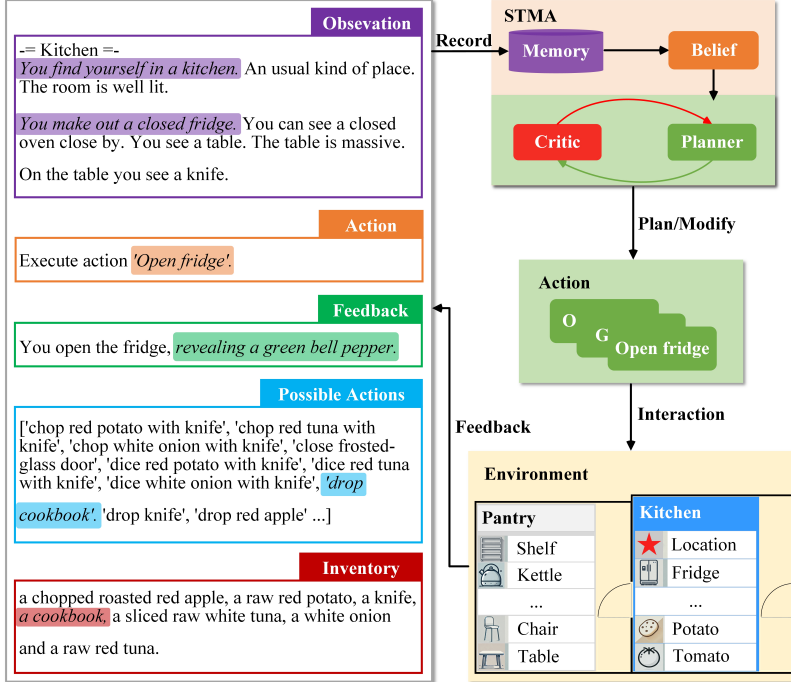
Obsevation

-= Kitchen =-
You find yourself in a kitchen. An usual kind of place. The room is well lit.

You make out a closed fridge. You can see a closed oven close by. You see a table. The table is massive.

On the table you see a knife.

Action

Execute action 'Open fridge'.

Feedback

You open the fridge, revealing a green bell pepper.

Possible Actions

['chop red potato with knife', 'chop red tuna with knife', 'chop white onion with knife', 'close frosted-glass door', 'dice red potato with knife', 'dice red tuna with knife', 'dice white onion with knife', 'drop cookbook', 'drop knife', 'drop red apple' ...]

Inventory

a chopped roasted red apple, a raw red potato, a knife, a cookbook, a sliced raw white tuna, a white onion and a raw red tuna.

Record

STMA

Memory

Belief

Critic

Planner

Plan/Modify

Action

O

G

Open fridge

Interaction

Feedback

Environment

Pantry

Shelf

Kettle

...

Chair

Table

Kitchen

Location

Fridge

...

Potato

Tomato